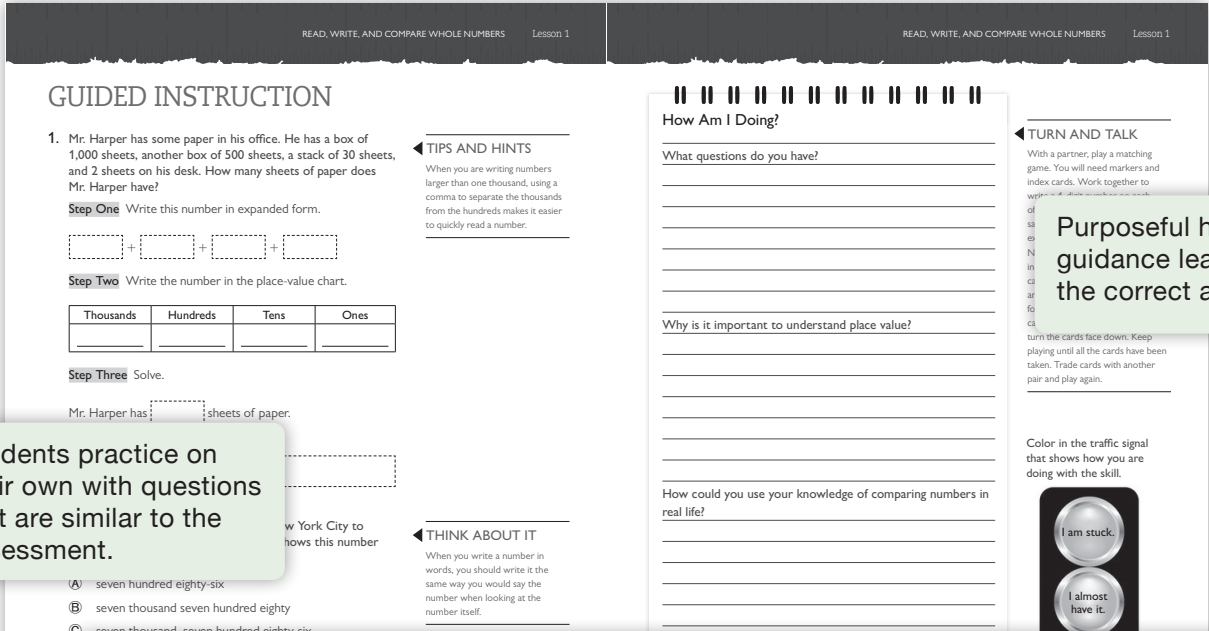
READ, WRITE, AND COMPARE WHOLE NUMBERS Lesson 1

GUIDED INSTRUCTION

1. Mr. Harper has some paper in his office. He has a box of 1,000 sheets, another box of 500 sheets, a stack of 30 sheets, and 2 sheets on his desk. How many sheets of paper does Mr. Harper have?

Step One Write this number in expanded form.

+ + +

Step Two Write the number in the place-value chart.

| Thousands | Hundreds | Tens | Ones |
|---|---|---|---|
| | | | |

Step Three Solve.

Mr. Harper has sheets of paper.

dents practice on ir own with questions t are similar to the essment.

w York City to hows this number

Ⓐ seven hundred eighty-six

Ⓑ seven thousand seven hundred eighty

Ⓒ seven thousand, seven hundred eighty-six

TIPS AND HINTS

When you are writing numbers larger than one thousand, using a comma to separate the thousands from the hundreds makes it easier to quickly read a number.

THINK ABOUT IT

When you write a number in words, you should write it the same way you would say the number when looking at the number itself.

READ, WRITE, AND COMPARE WHOLE NUMBERS Lesson 1

How Am I Doing?

What questions do you have?

Why is it important to understand place value?

How could you use your knowledge of comparing numbers in real life?

TURN AND TALK

With a partner, play a matching game. You will need markers and index cards. Work together to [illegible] turn the cards face down. Keep playing until all the cards have been taken. Trade cards with another pair and play again.

Purposeful h guidance lea the correct a

Color in the traffic signal that shows how you are doing with the skill.

I am stuck.

I almost have it.